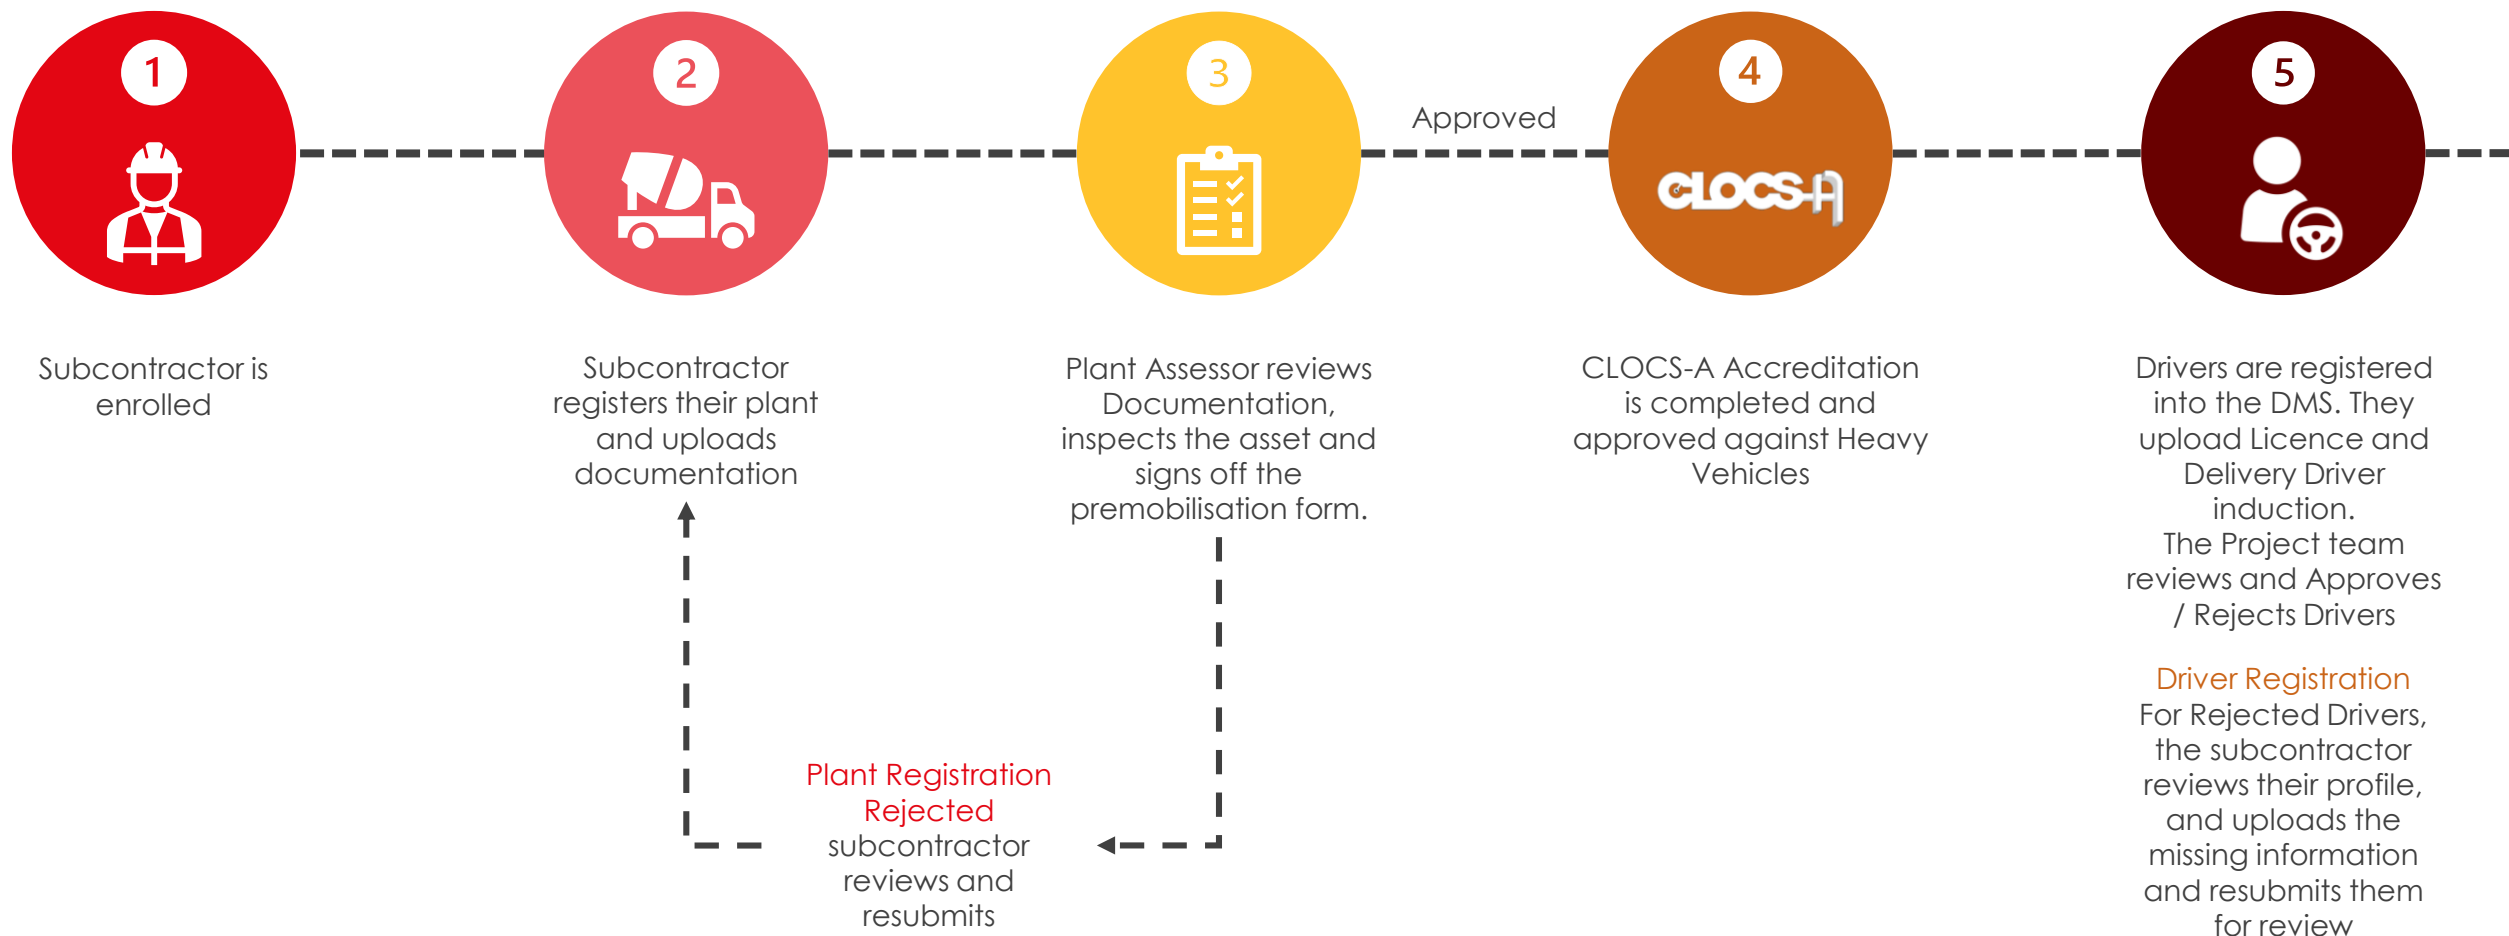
1

2

3

Approved

4

CLOCS-A

5

Subcontractor is enrolled

Subcontractor registers their plant and uploads documentation

Plant Assessor reviews Documentation, inspects the asset and signs off the premobilisation form.

CLOCS-A Accreditation is completed and approved against Heavy Vehicles

Drivers are registered into the DMS. They upload Licence and Delivery Driver induction.
The Project team reviews and Approves / Rejects Drivers

Driver Registration
For Rejected Drivers, the subcontractor reviews their profile, and uploads the missing information and resubmits them for review

Plant Registration Rejected
subcontractor reviews and resubmits